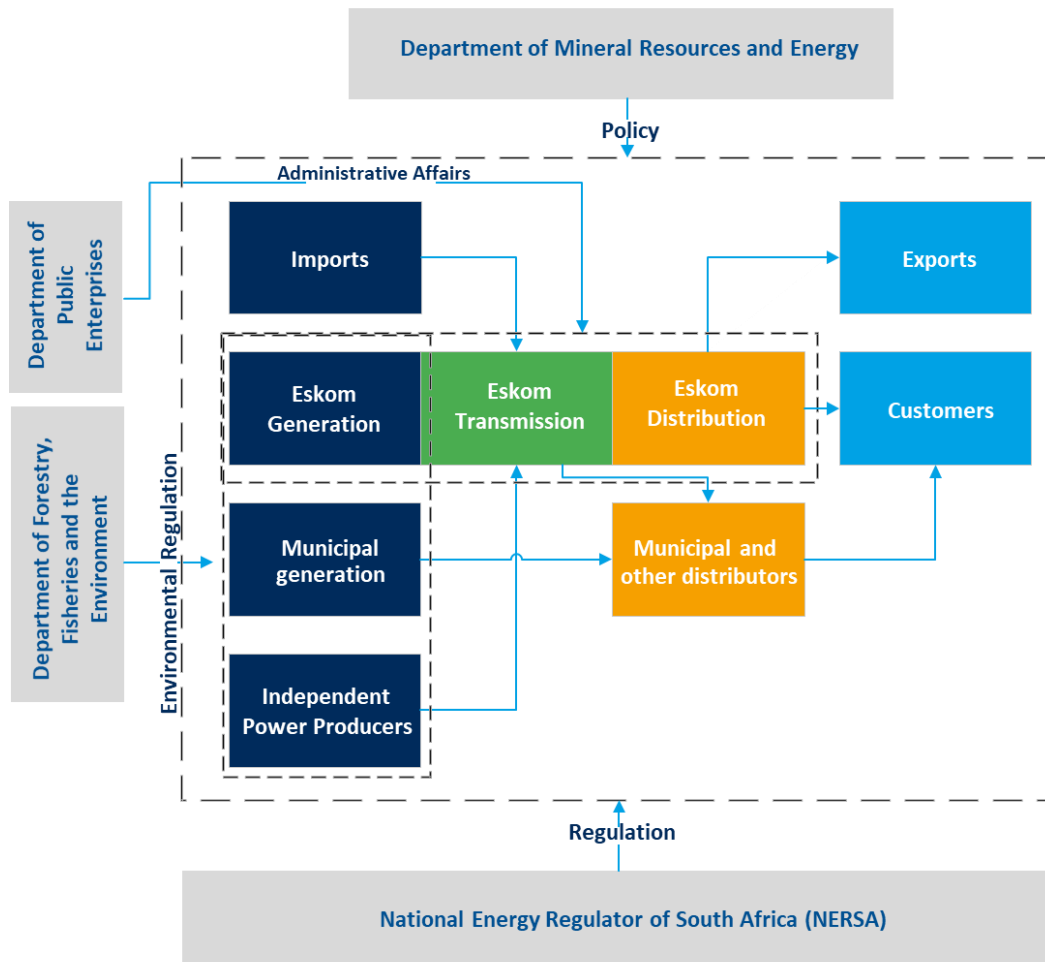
Department of Mineral Resources and Energy

Policy

Administrative Affairs

Department of Public Enterprises

Imports

Exports

Eskom Generation

Eskom Transmission

Eskom Distribution

Customers

Department of Forestry, Fisheries and the Environment

Environmental Regulation

Municipal generation

Municipal and other distributors

Independent Power Producers

Regulation

National Energy Regulator of South Africa (NERSA)